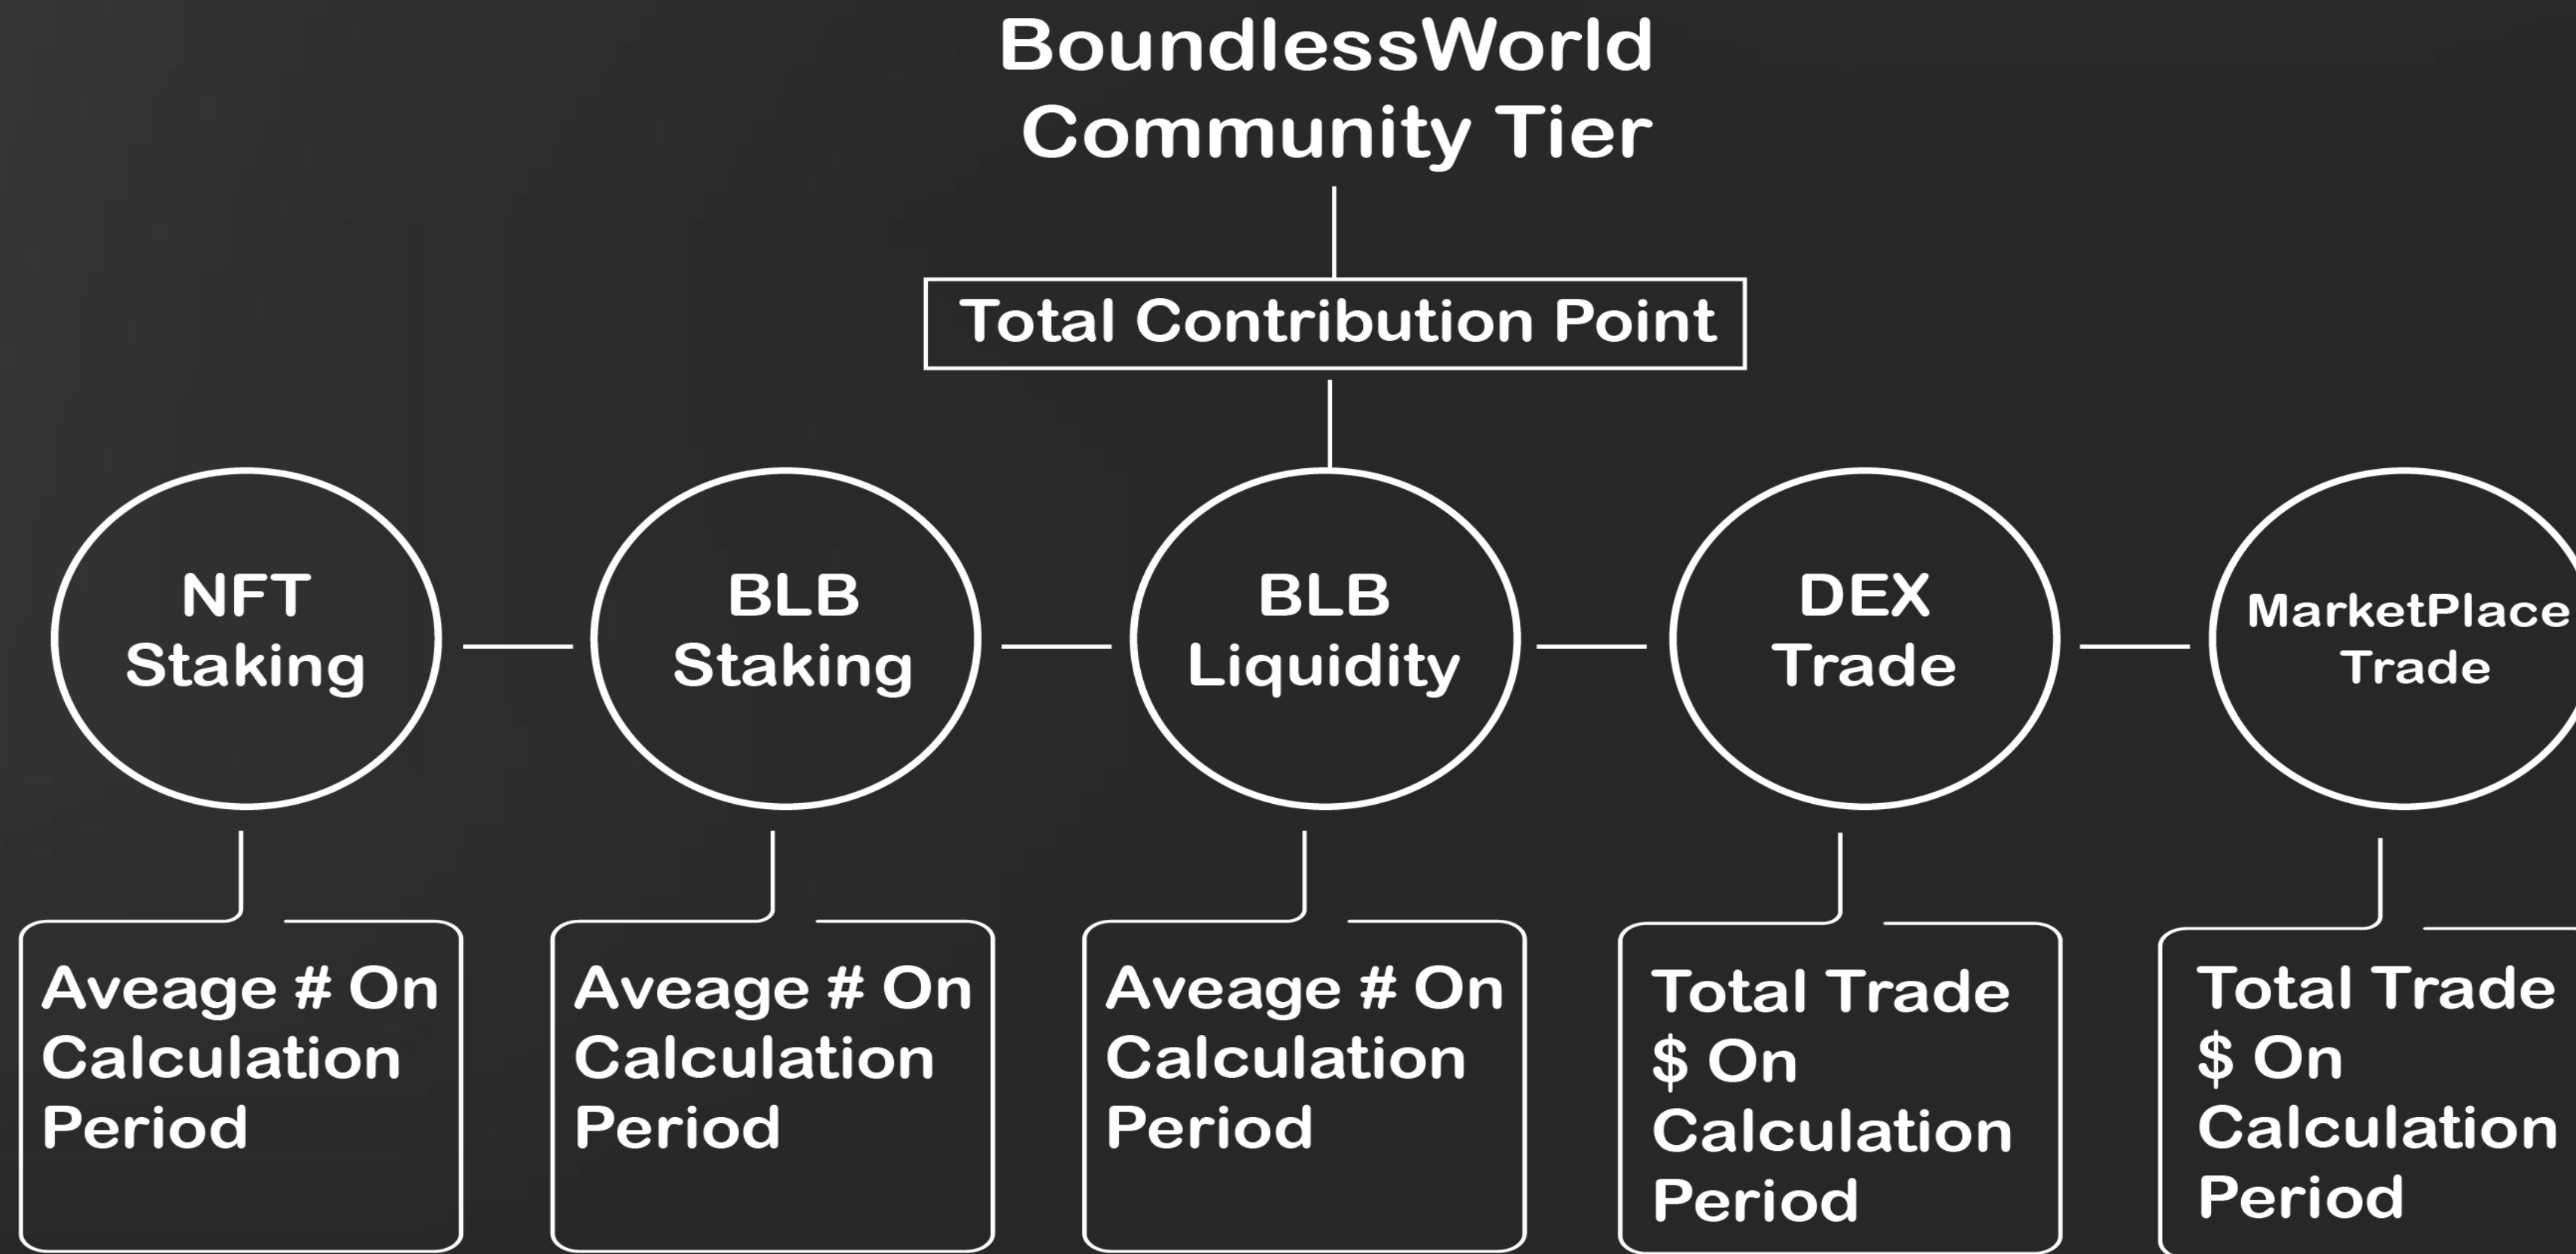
BoundlessWorld Community Tier

Total Contribution Point

NFT Staking

BLB Staking

BLB Liquidity

DEX Trade

MarketPlace Trade

Aveage # On Calculation Period

Aveage # On Calculation Period

Aveage # On Calculation Period

Total Trade $ On Calculation Period

Total Trade $ On Calculation Period